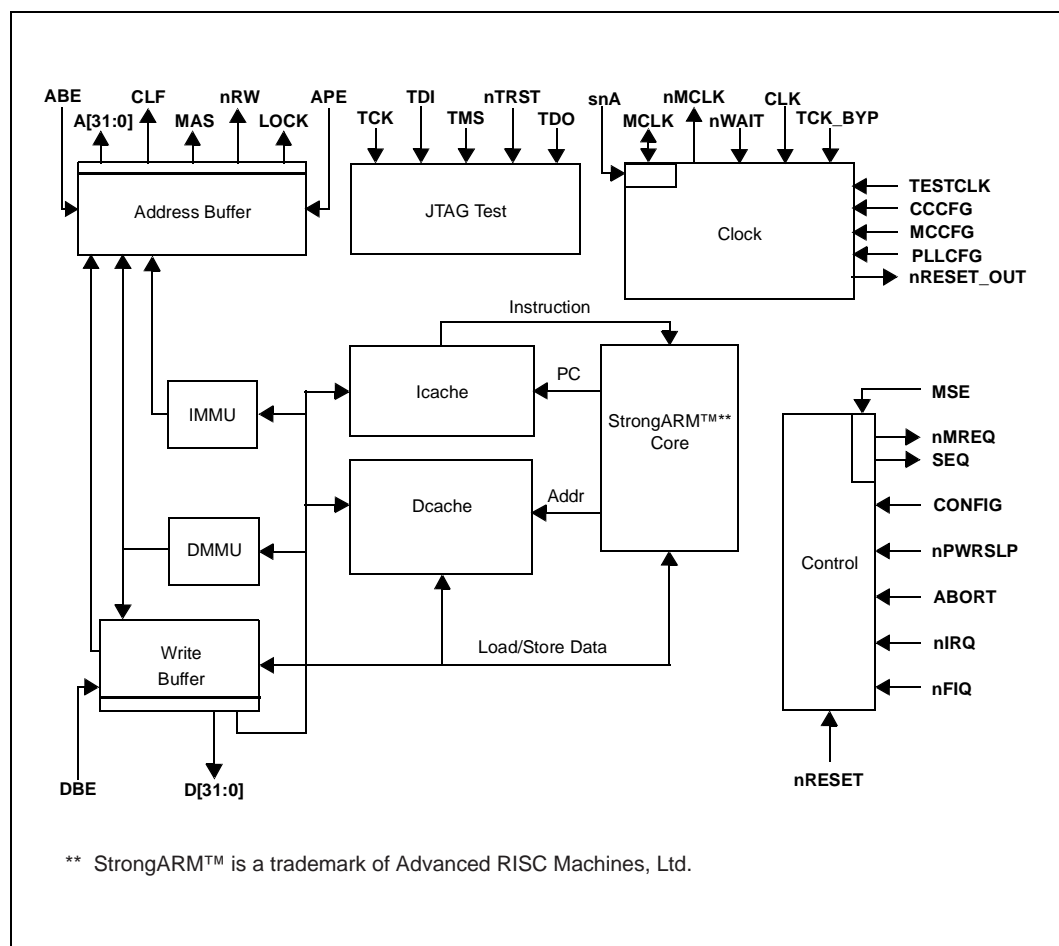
ABE
A[31:0]
CLF
MAS
nRW
LOCK
APE
Address Buffer
TCK
TDI
TMS
nTRST
TDO
JTAG Test
snA
MCLK
nMCLK
nWAIT
CLK
TCK_BYP
Clock
TESTCLK
CCCFG
MCCFG
PLLCFG
nRESET_OUT
Instruction
IMMU
Icache
PC
StrongARM™** Core
DMMU
Dcache
Addr
MSE
nMREQ
SEQ
CONFIG
nPWRSLP
Control
ABORT
nIRQ
nFIQ
Write Buffer
Load/Store Data
DBE
D[31:0]
nRESET

** StrongARM™ is a trademark of Advanced RISC Machines, Ltd.